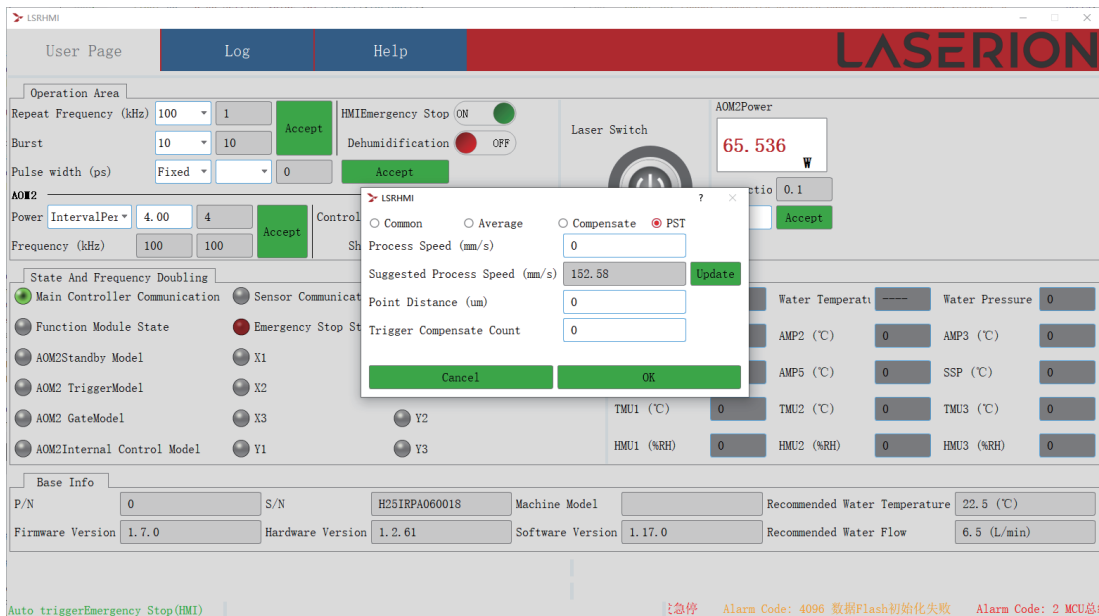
LSRHMI

User Page
Log
Help
LASERION

Operation Area
Repeat Frequency (kHz) 100 1
Burst 10 10
Pulse width (ps) Fixed 0
Accept
HMIEmergency Stop ON
Dehumidification OFF
Accept
Laser Switch
AOM2Power
65.536 W
ctio 0.1
Accept
AOM2
Power IntervalPer 4.00 4
Frequency (kHz) 100 100
Accept
Control
Sh

LSRHMI ? ×
Common Average Compensate PST
Process Speed (mm/s) 0
Suggested Process Speed (mm/s) 152.58 Update
Point Distance (um) 0
Trigger Compensate Count 0
Cancel OK

State And Frequency Doubling
Main Controller Communication
Sensor Communicat
Function Module State
Emergency Stop St
AOM2Standby Model
X1
AOM2 TriggerModel
X2
AOM2 GateModel
X3
Y2
AOM2Internal Control Model
Y1
Y3
Water Temperatu ----
Water Pressure 0
AMP2 (℃) 0
AMP3 (℃) 0
AMP5 (℃) 0
SSP (℃) 0
TMU1 (℃) 0
TMU2 (℃) 0
TMU3 (℃) 0
HMU1 (%RH) 0
HMU2 (%RH) 0
HMU3 (%RH) 0

Base Info
P/N 0
S/N H25IRPA060018
Machine Model
Recommended Water Temperature 22.5 (℃)
Firmware Version 1.7.0
Hardware Version 1.2.61
Software Version 1.17.0
Recommended Water Flow 6.5 (L/min)

Auto triggerEmergency Stop(HMI)
急停
Alarm Code: 4096 数据Flash初始化失败
Alarm Code: 2 MCU总